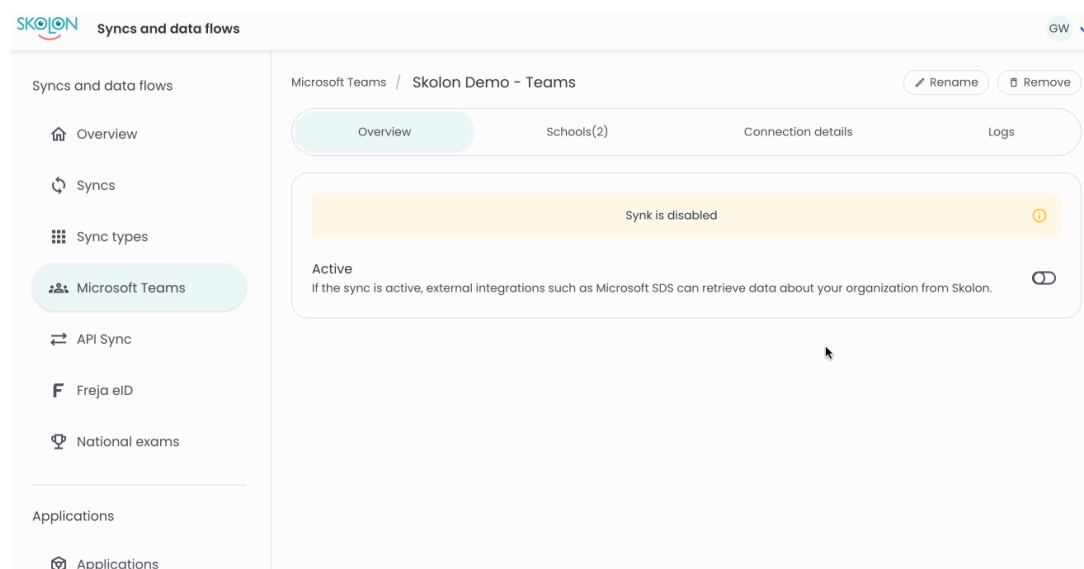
SKOLON Syncs and data flows

GW

Syncs and data flows

Overview

Syncs

Sync types

Microsoft Teams

API Sync

Freja eID

National exams

Applications

Applications

Microsoft Teams / Skolon Demo - Teams

Rename

Remove

Overview

Schools(2)

Connection details

Logs

Synk is disabled

Active

If the sync is active, external integrations such as Microsoft SDS can retrieve data about your organization from Skolon.